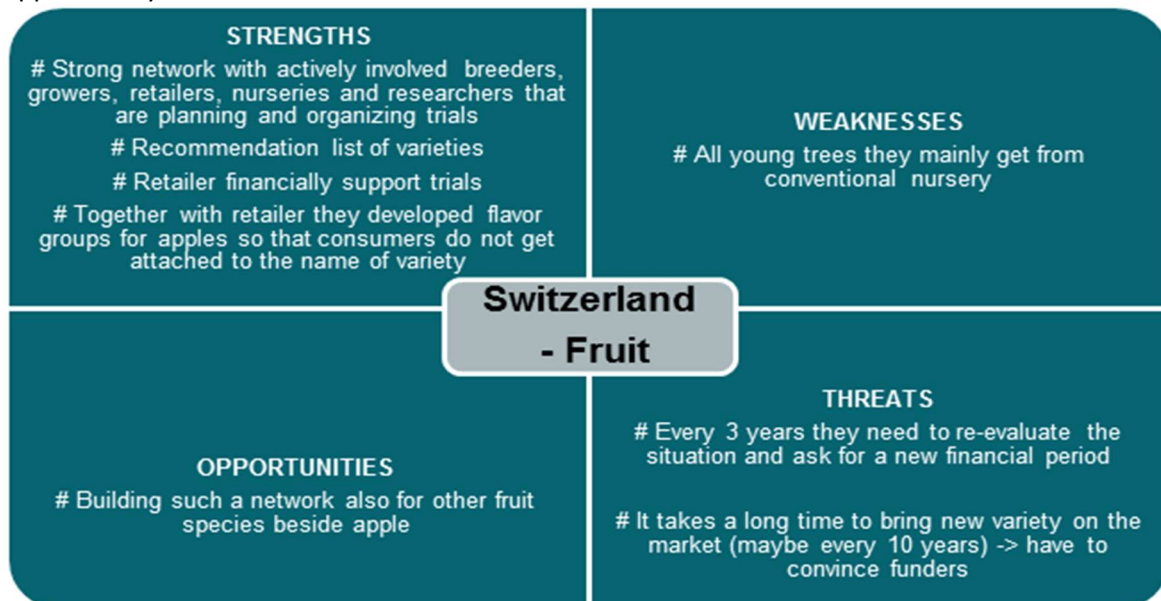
STRENGTHS

# Strong network with actively involved breeders, growers, retailers, nurseries and researchers that are planning and organizing trials

# Recommendation list of varieties

# Retailer financially support trials

# Together with retailer they developed flavor groups for apples so that consumers do not get attached to the name of variety

WEAKNESSES

# All young trees they mainly get from conventional nursery

Switzerland - Fruit

OPPORTUNITIES

# Building such a network also for other fruit species beside apple

THREATS

# Every 3 years they need to re-evaluate the situation and ask for a new financial period

# It takes a long time to bring new variety on the market (maybe every 10 years) -> have to convince funders